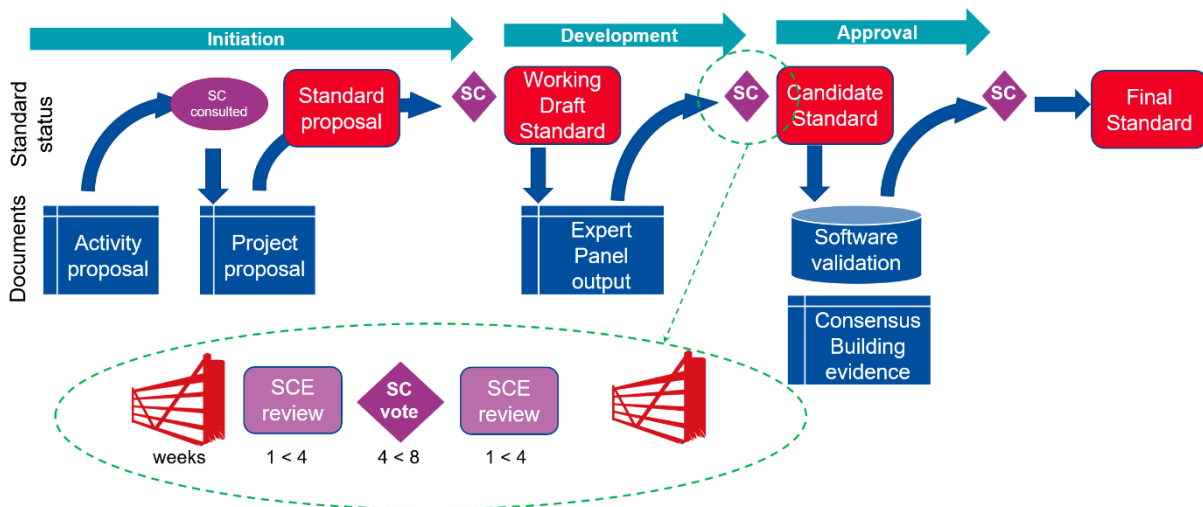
Initiation

Development

Approval

Standard status

Documents

SC consulted

Standard proposal

SC

Working Draft Standard

SC

Candidate Standard

SC

Final Standard

Activity proposal

Project proposal

Expert Panel output

Software validation

Consensus Building evidence

SCE review

SC vote

SCE review

weeks

1 < 4

4 < 8

1 < 4